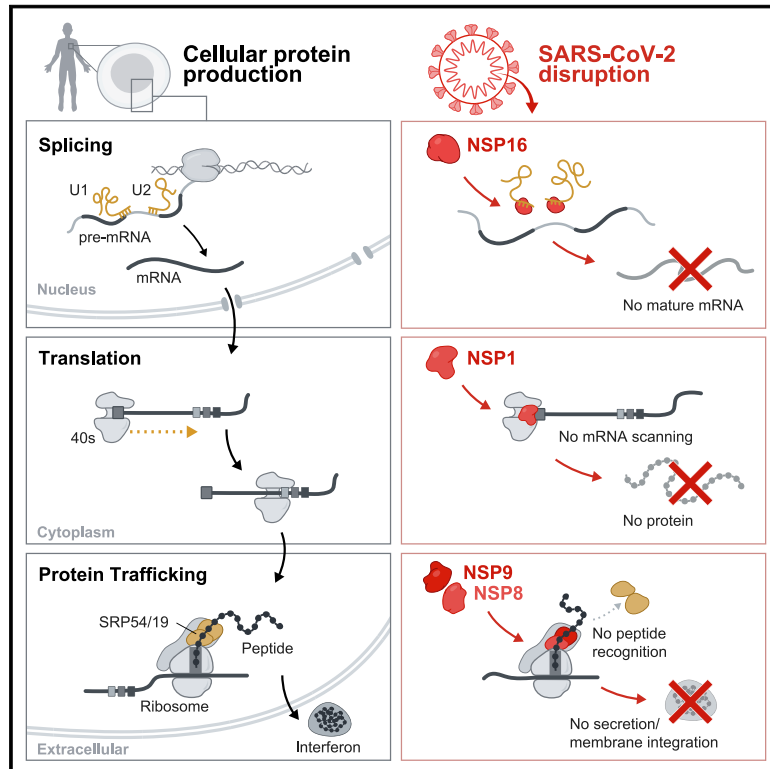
Cellular protein production

SARS-CoV-2 disruption

Splicing

U1

U2

pre-mRNA

mRNA

Nucleus

NSP16

No mature mRNA

Translation

40s

Cytoplasm

NSP1

No mRNA scanning

No protein

Protein Trafficking

SRP54/19

Peptide

Ribosome

Interferon

Extracellular

NSP9

NSP8

No peptide recognition

No secretion/ membrane integration